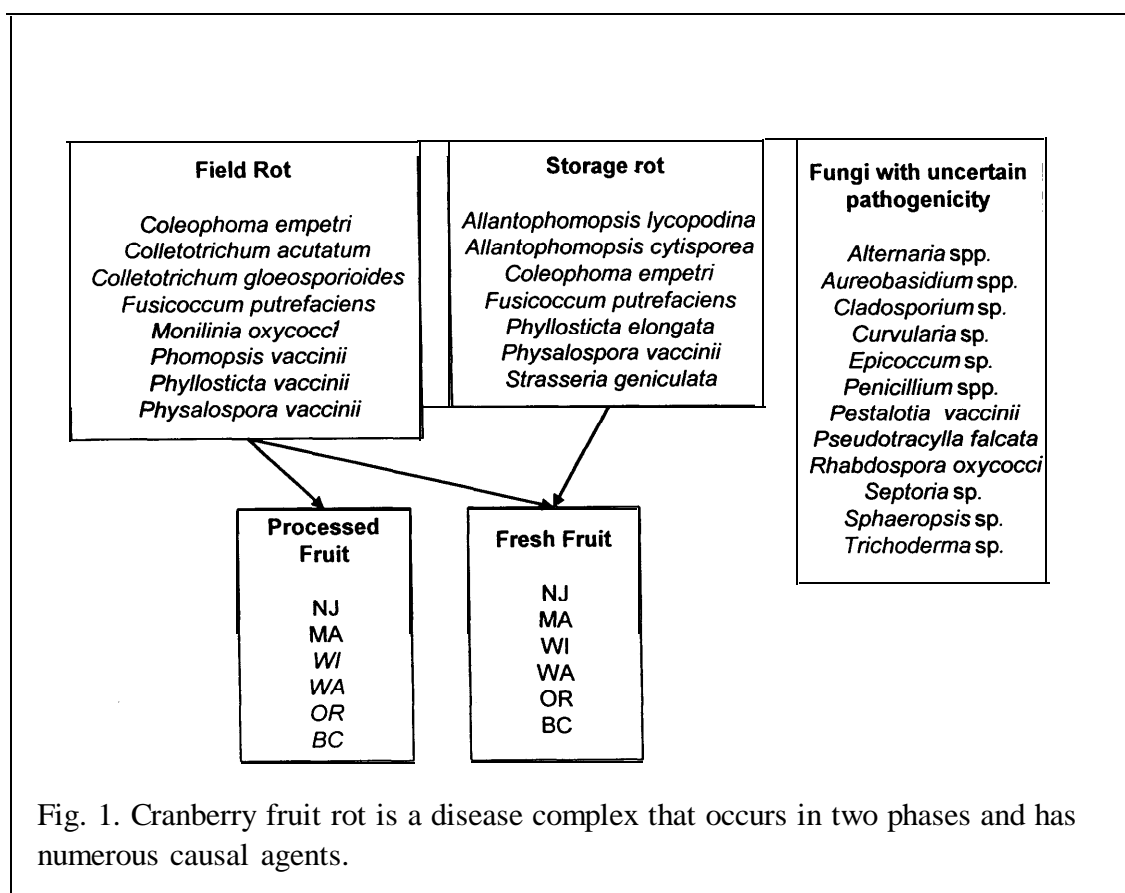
Field Rot

Coleophoma empetri
Colletotrichum acutatum
Colletotrichum gloeosporioides
Fusicoccum putrefaciens
Monilinia oxycocci
Phomopsis vaccinii
Phyllosticta vaccinii
Physalospora vaccinii

Storage rot

Allantophomopsis lycopodina
Allantophomopsis cytisporea
Coleophoma empetri
Fusicoccum putrefaciens
Phyllosticta elongata
Physalospora vaccinii
Strasseria geniculata

Fungi with uncertain pathogenicity

Alternaria spp.
Aureobasidium spp.
Cladosporium sp.
Curvularia sp.
Epicoccum sp.
Penicillium spp.
Pestalotia vaccinii
Pseudotracylla falcata
Rhabdospora oxycocci
Septoria sp.
Sphaeropsis sp.
Trichoderma sp.

Processed Fruit

NJ
MA
WI
WA
OR
BC

Fresh Fruit

NJ
MA
WI
WA
OR
BC

Fig. 1. Cranberry fruit rot is a disease complex that occurs in two phases and has numerous causal agents.